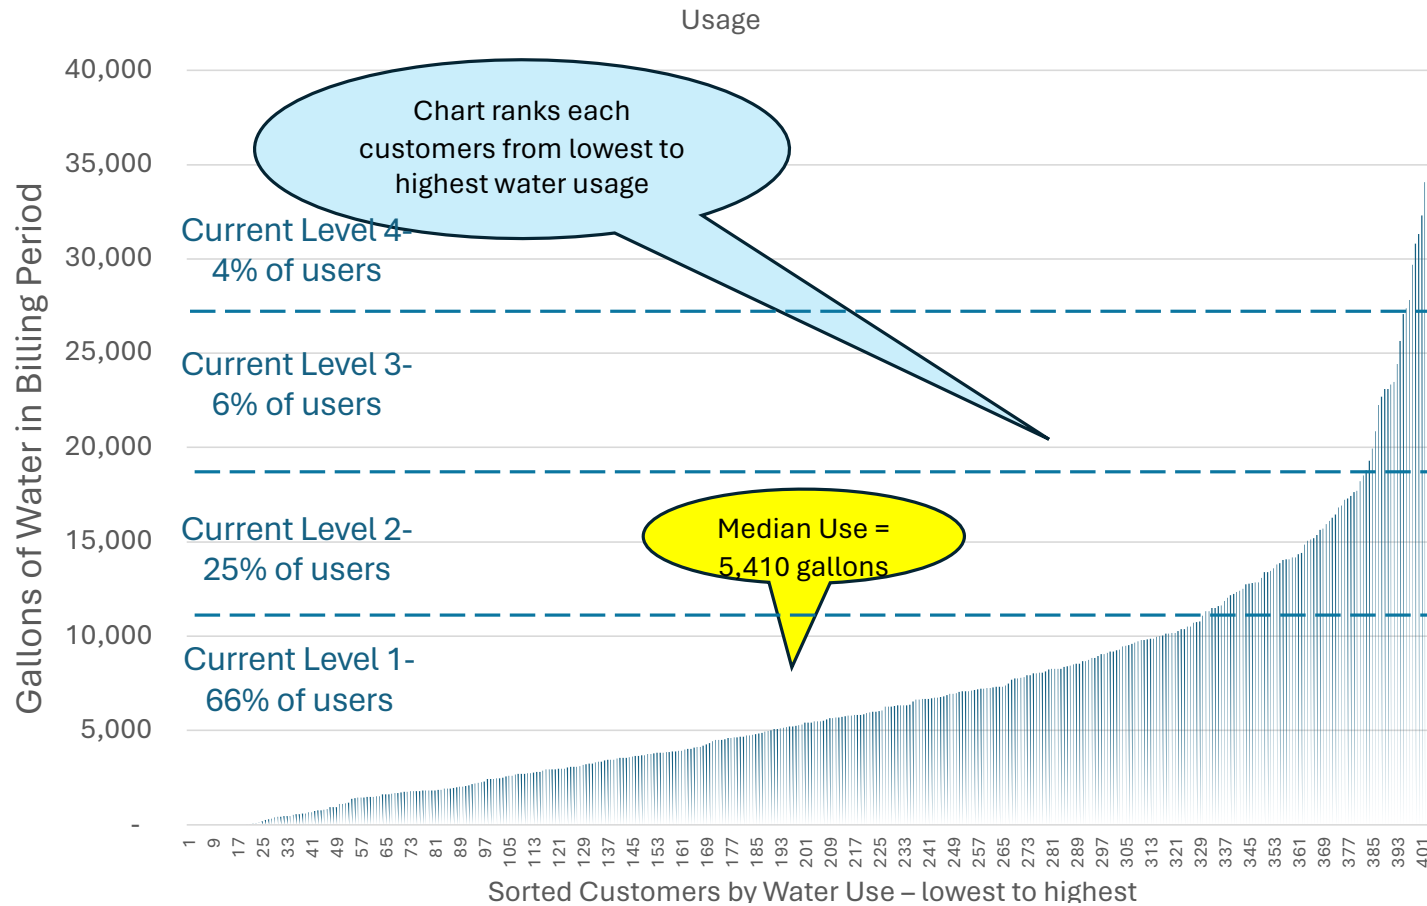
Usage

Chart ranks each customers from lowest to highest water usage

Current Level 4- 4% of users

Current Level 3- 6% of users

Current Level 2- 25% of users

Current Level 1- 66% of users

Median Use = 5,410 gallons

40,000
35,000
30,000
25,000
20,000
15,000
10,000
5,000
-

Gallons of Water in Billing Period

1 9 17 25 33 41 49 57 65 73 81 89 97 105 113 121 129 137 145 153 161 169 177 185 193 201 209 217 225 233 241 249 257 265 273 281 289 297 305 313 321 329 337 345 353 361 369 377 385 393 401

Sorted Customers by Water Use – lowest to highest